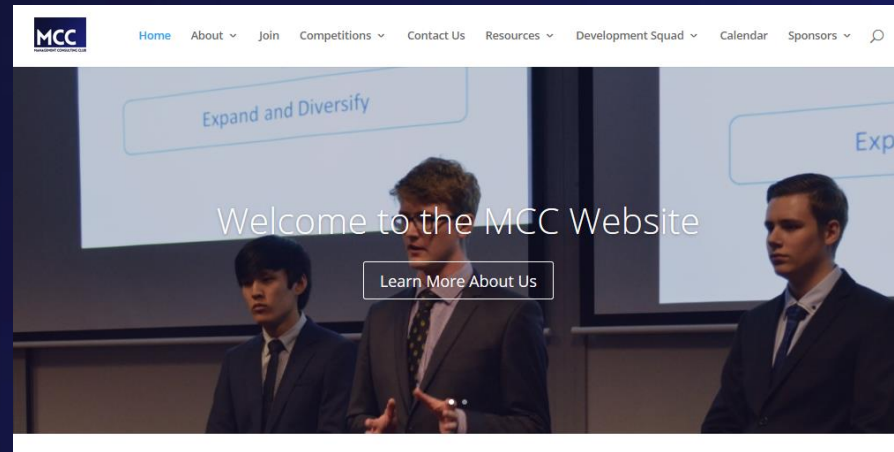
MCC
MANAGEMENT CONSULTING CLUB

Home About ⌄ Join Competitions ⌄ Contact Us Resources ⌄ Development Squad ⌄ Calendar Sponsors ⌄

Expand and Diversify

Exp

Welcome to the MCC Website

Learn More About Us